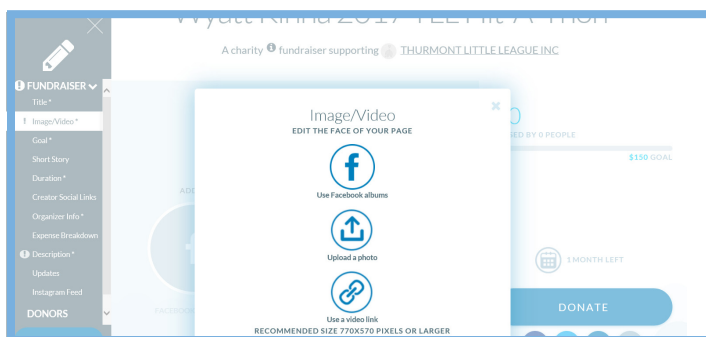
Wyatt Kinna 2017 TLL Hit-A-Thon

A charity fundraiser supporting THURMONT LITTLE LEAGUE INC

FUNDRAISER
Title *
Image/Video *
Goal *
Short Story
Duration *
Creator Social Links
Organizer Info *
Expense Breakdown
Description *
Updates
Instagram Feed
DONORS

Image/Video
EDIT THE FACE OF YOUR PAGE

Use Facebook albums

Upload a photo

Use a video link

RECOMMENDED SIZE 770X570 PIXELS OR LARGER

ADD

FACEBOOK

0
SED BY 0 PEOPLE

$150 GOAL

1 MONTH LEFT

DONATE